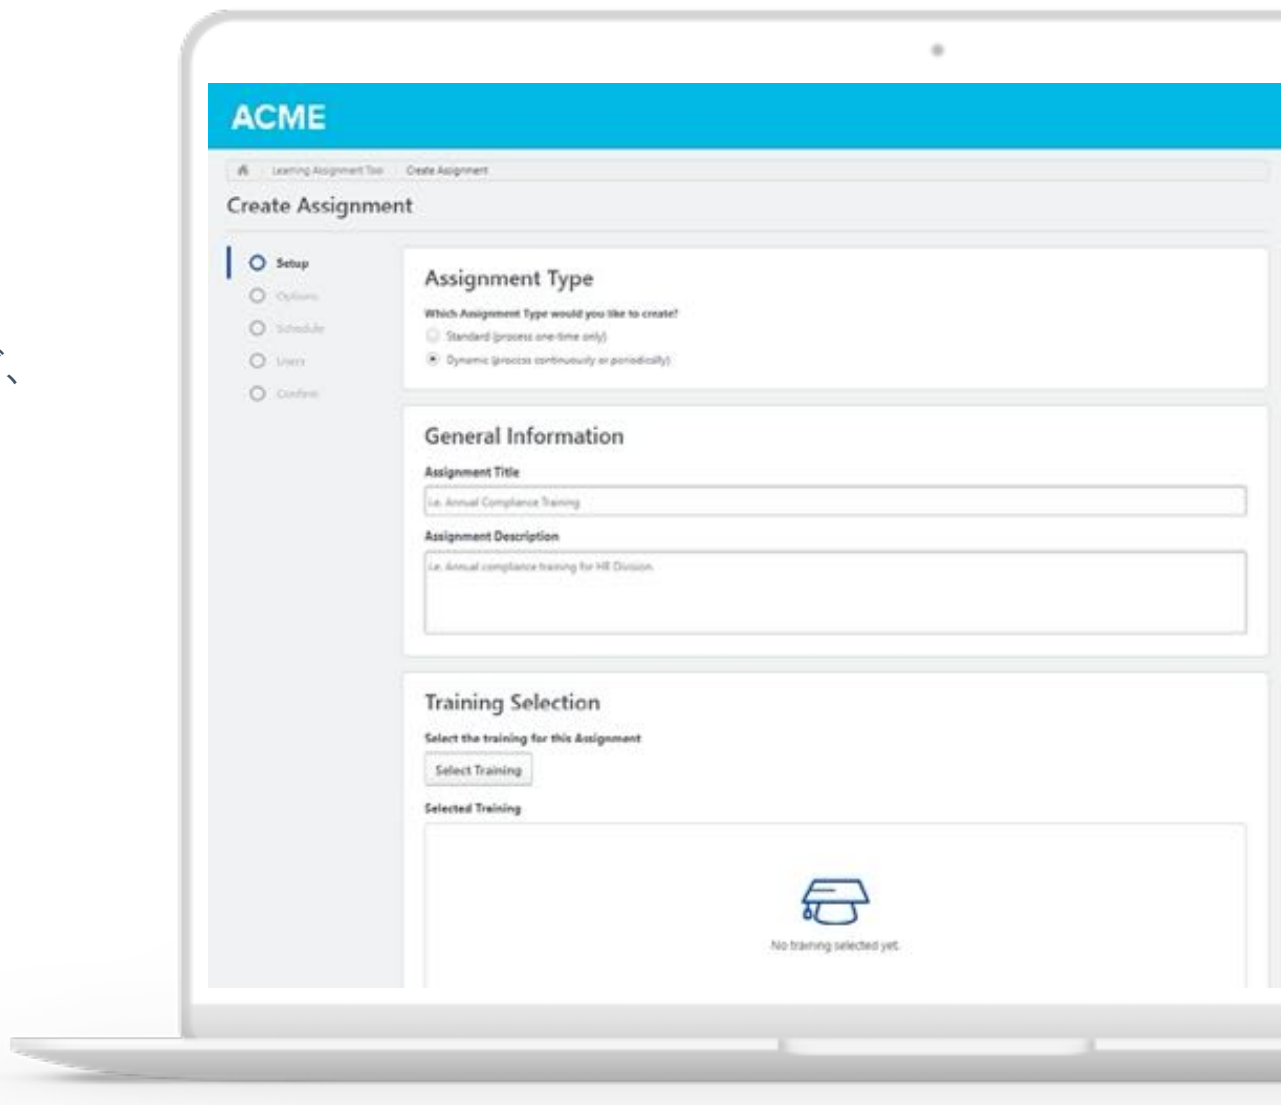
ACME

Learning Assignment Tool / Create Assignment

Create Assignment

Setup
Options
Schedule
Users
Confirm

Assignment Type

Which Assignment Type would you like to create?
Standard (process one-time only)
Dynamic (process continuously or periodically)

General Information

Assignment Title
i.e. Annual Compliance Training

Assignment Description
i.e. Annual compliance training for HR Division

Training Selection

Select the training for this Assignment
Select Training

Selected Training

No training selected yet.